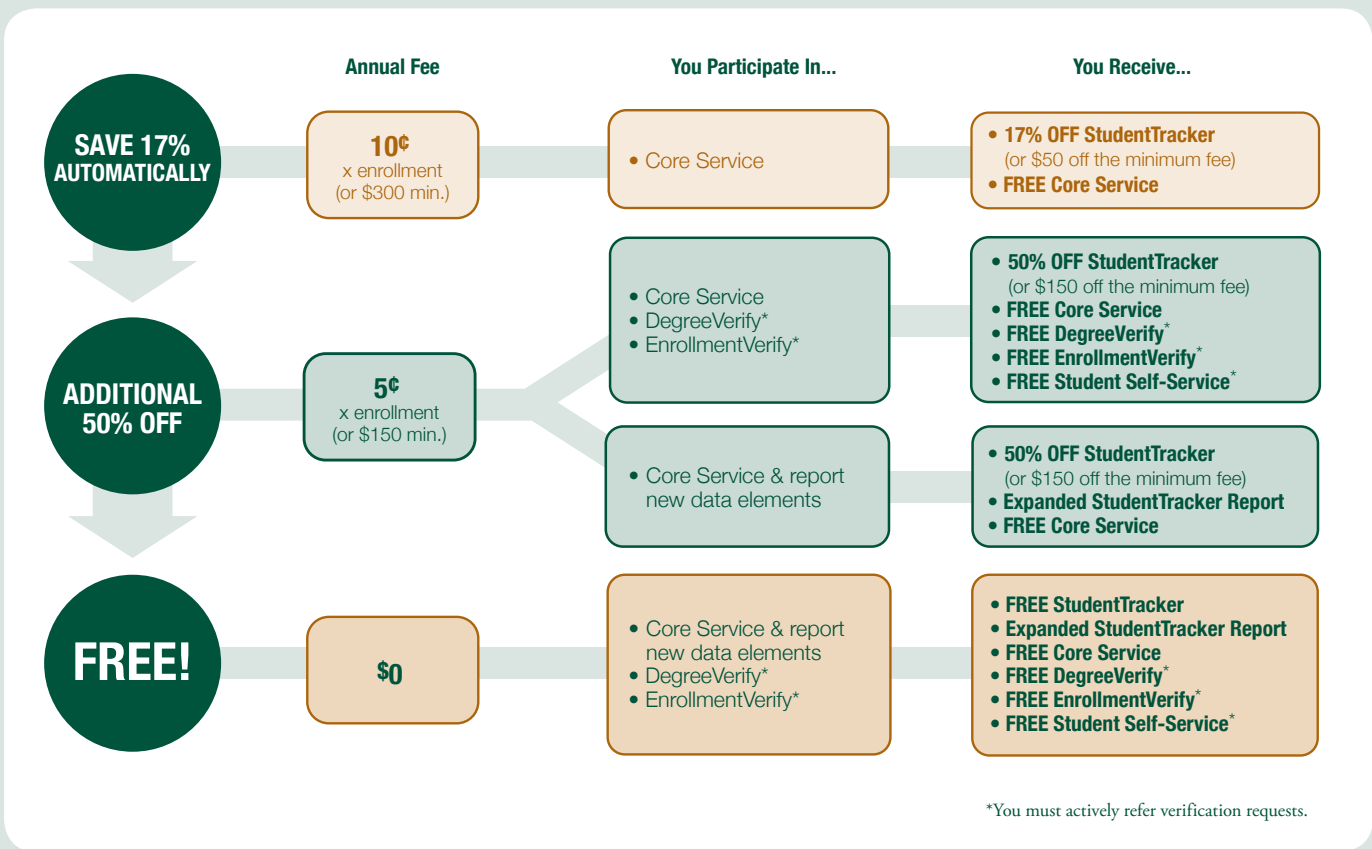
Annual Fee

You Participate In...

You Receive...

SAVE 17% AUTOMATICALLY

10¢
x enrollment
(or $300 min.)

• Core Service

• 17% OFF StudentTracker (or $50 off the minimum fee)
• FREE Core Service

• Core Service
• DegreeVerify*
• EnrollmentVerify*

• 50% OFF StudentTracker (or $150 off the minimum fee)
• FREE Core Service
• FREE DegreeVerify*
• FREE EnrollmentVerify*
• FREE Student Self-Service*

ADDITIONAL 50% OFF

5¢
x enrollment
(or $150 min.)

• Core Service & report new data elements

• 50% OFF StudentTracker (or $150 off the minimum fee)
• Expanded StudentTracker Report
• FREE Core Service

FREE!

$0

• Core Service & report new data elements
• DegreeVerify*
• EnrollmentVerify*

• FREE StudentTracker
• Expanded StudentTracker Report
• FREE Core Service
• FREE DegreeVerify*
• FREE EnrollmentVerify*
• FREE Student Self-Service*

*You must actively refer verification requests.